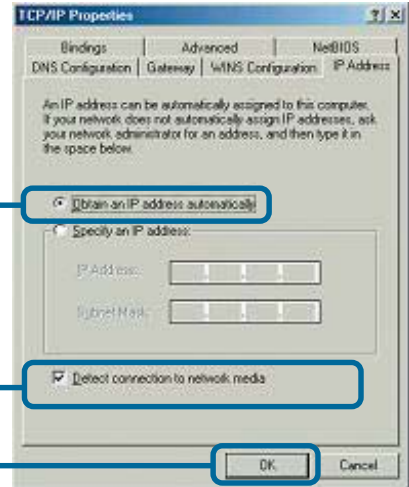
TCP/IP Properties

?| X

Bindings | Advanced | NetBIOS

DNS Configuration | Gateway | WINS Configuration | IP Address

An IP address can be automatically assigned to this computer. If your network does not automatically assign IP addresses, ask your network administrator for an address, and then type it in the space below.

Obtain an IP address automatically

Specify an IP address:

IP Address:

Subnet Mask:

Detect connection to network media

OK

Cancel